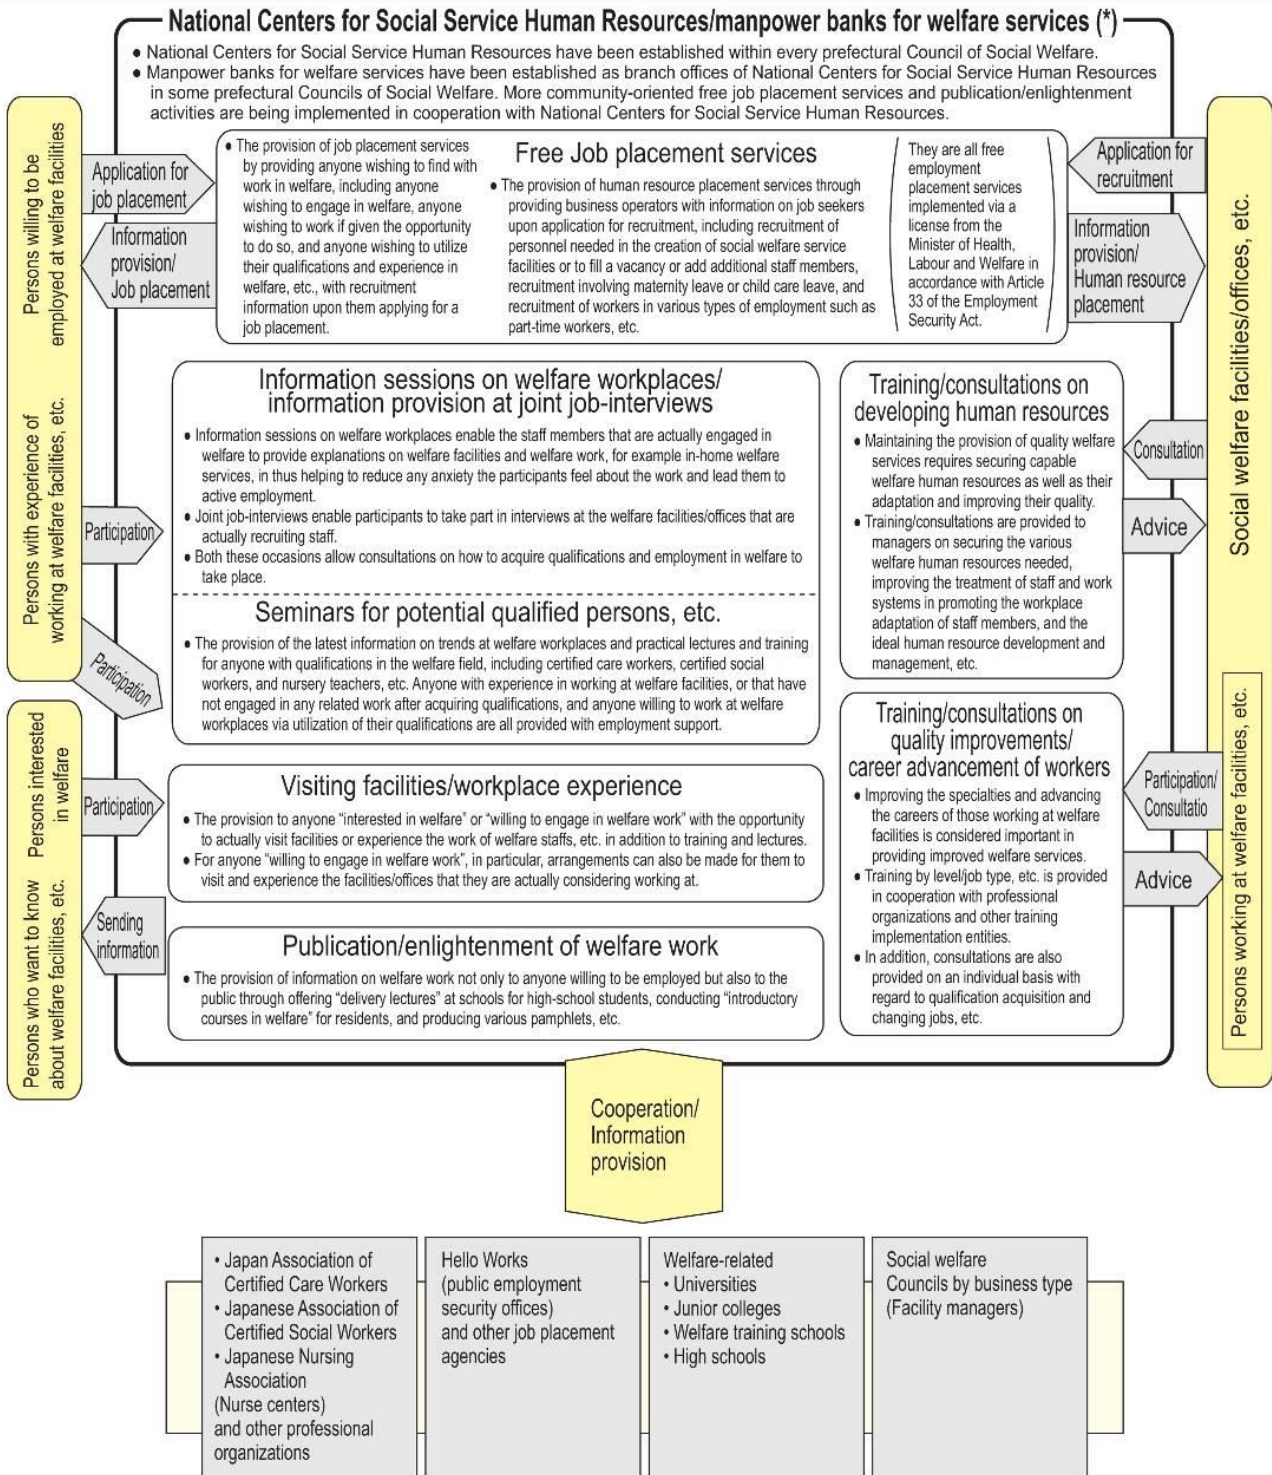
National Centers for Social Service Human Resources/manpower banks for welfare services (*)

• National Centers for Social Service Human Resources have been established within every prefectural Council of Social Welfare.
• Manpower banks for welfare services have been established as branch offices of National Centers for Social Service Human Resources in some prefectural Councils of Social Welfare. More community-oriented free job placement services and publication/enlightenment activities are being implemented in cooperation with National Centers for Social Service Human Resources.

Persons willing to be employed at welfare facilities

Application for job placement

Information provision/ Job placement

• The provision of job placement services by providing anyone wishing to find with work in welfare, including anyone wishing to engage in welfare, anyone wishing to work if given the opportunity to do so, and anyone wishing to utilize their qualifications and experience in welfare, etc., with recruitment information upon them applying for a job placement.

Free Job placement services

• The provision of human resource placement services through providing business operators with information on job seekers upon application for recruitment, including recruitment of personnel needed in the creation of social welfare service facilities or to fill a vacancy or add additional staff members, recruitment involving maternity leave or child care leave, and recruitment of workers in various types of employment such as part-time workers, etc.

They are all free employment placement services implemented via a license from the Minister of Health, Labour and Welfare in accordance with Article 33 of the Employment Security Act.

Application for recruitment

Information provision/ Human resource placement

Social welfare facilities/offices, etc.

Persons with experience of working at welfare facilities, etc.

Participation

Information sessions on welfare workplaces/ information provision at joint job-interviews

• Information sessions on welfare workplaces enable the staff members that are actually engaged in welfare to provide explanations on welfare facilities and welfare work, for example in-home welfare services, in thus helping to reduce any anxiety the participants feel about the work and lead them to active employment.
• Joint job-interviews enable participants to take part in interviews at the welfare facilities/offices that are actually recruiting staff.
• Both these occasions allow consultations on how to acquire qualifications and employment in welfare to take place.

Seminars for potential qualified persons, etc.

• The provision of the latest information on trends at welfare workplaces and practical lectures and training for anyone with qualifications in the welfare field, including certified care workers, certified social workers, and nursery teachers, etc. Anyone with experience in working at welfare facilities, or that have not engaged in any related work after acquiring qualifications, and anyone willing to work at welfare workplaces via utilization of their qualifications are all provided with employment support.

Participation

Training/consultations on developing human resources

• Maintaining the provision of quality welfare services requires securing capable welfare human resources as well as their adaptation and improving their quality.
• Training/consultations are provided to managers on securing the various welfare human resources needed, improving the treatment of staff and work systems in promoting the workplace adaptation of staff members, and the ideal human resource development and management, etc.

Consultation

Advice

Persons interested in welfare

Participation

Visiting facilities/workplace experience

• The provision to anyone "interested in welfare" or "willing to engage in welfare work" with the opportunity to actually visit facilities or experience the work of welfare staffs, etc. in addition to training and lectures.
• For anyone "willing to engage in welfare work", in particular, arrangements can also be made for them to visit and experience the facilities/offices that they are actually considering working at.

Training/consultations on quality improvements/ career advancement of workers

• Improving the specialties and advancing the careers of those working at welfare facilities is considered important in providing improved welfare services.
• Training by level/job type, etc. is provided in cooperation with professional organizations and other training implementation entities.
• In addition, consultations are also provided on an individual basis with regard to qualification acquisition and changing jobs, etc.

Participation/ Consultatio

Advice

Persons working at welfare facilities, etc.

Persons who want to know about welfare facilities, etc.

Sending information

Publication/enlightenment of welfare work

• The provision of information on welfare work not only to anyone willing to be employed but also to the public through offering "delivery lectures" at schools for high-school students, conducting "introductory courses in welfare" for residents, and producing various pamphlets, etc.

Cooperation/ Information provision

• Japan Association of Certified Care Workers
• Japanese Association of Certified Social Workers
• Japanese Nursing Association (Nurse centers) and other professional organizations

Hello Works (public employment security offices) and other job placement agencies

Welfare-related
• Universities
• Junior colleges
• Welfare training schools
• High schools

Social welfare Councils by business type (Facility managers)